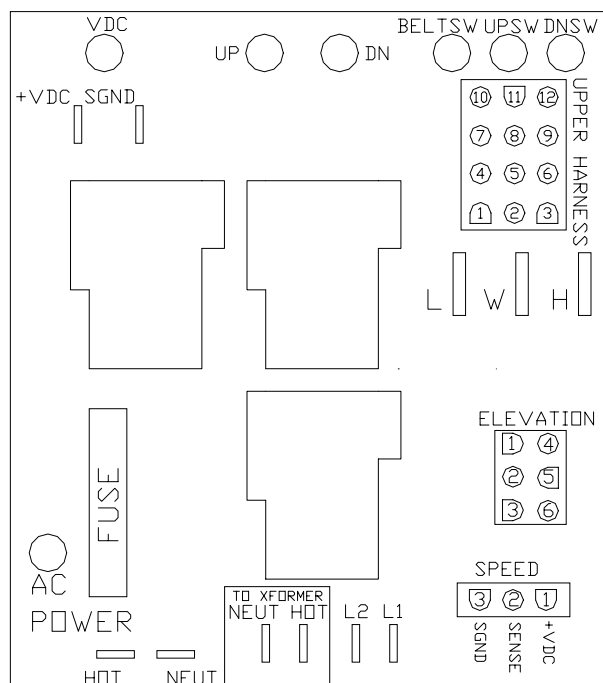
VDC

UP

DN

BELTSW UPSW DNSW

+VDC SGND

UPPER HARNESS

10 11 12
7 8 9
4 5 6
1 2 3

L W H

ELEVATION

1 4
2 5
3 6

FUSE

AC

POWER

TO XFORMER
NEUT HOT

L2 L1

SPEED

3 2 1

SGND SENSE +VDC

HOT NEUT